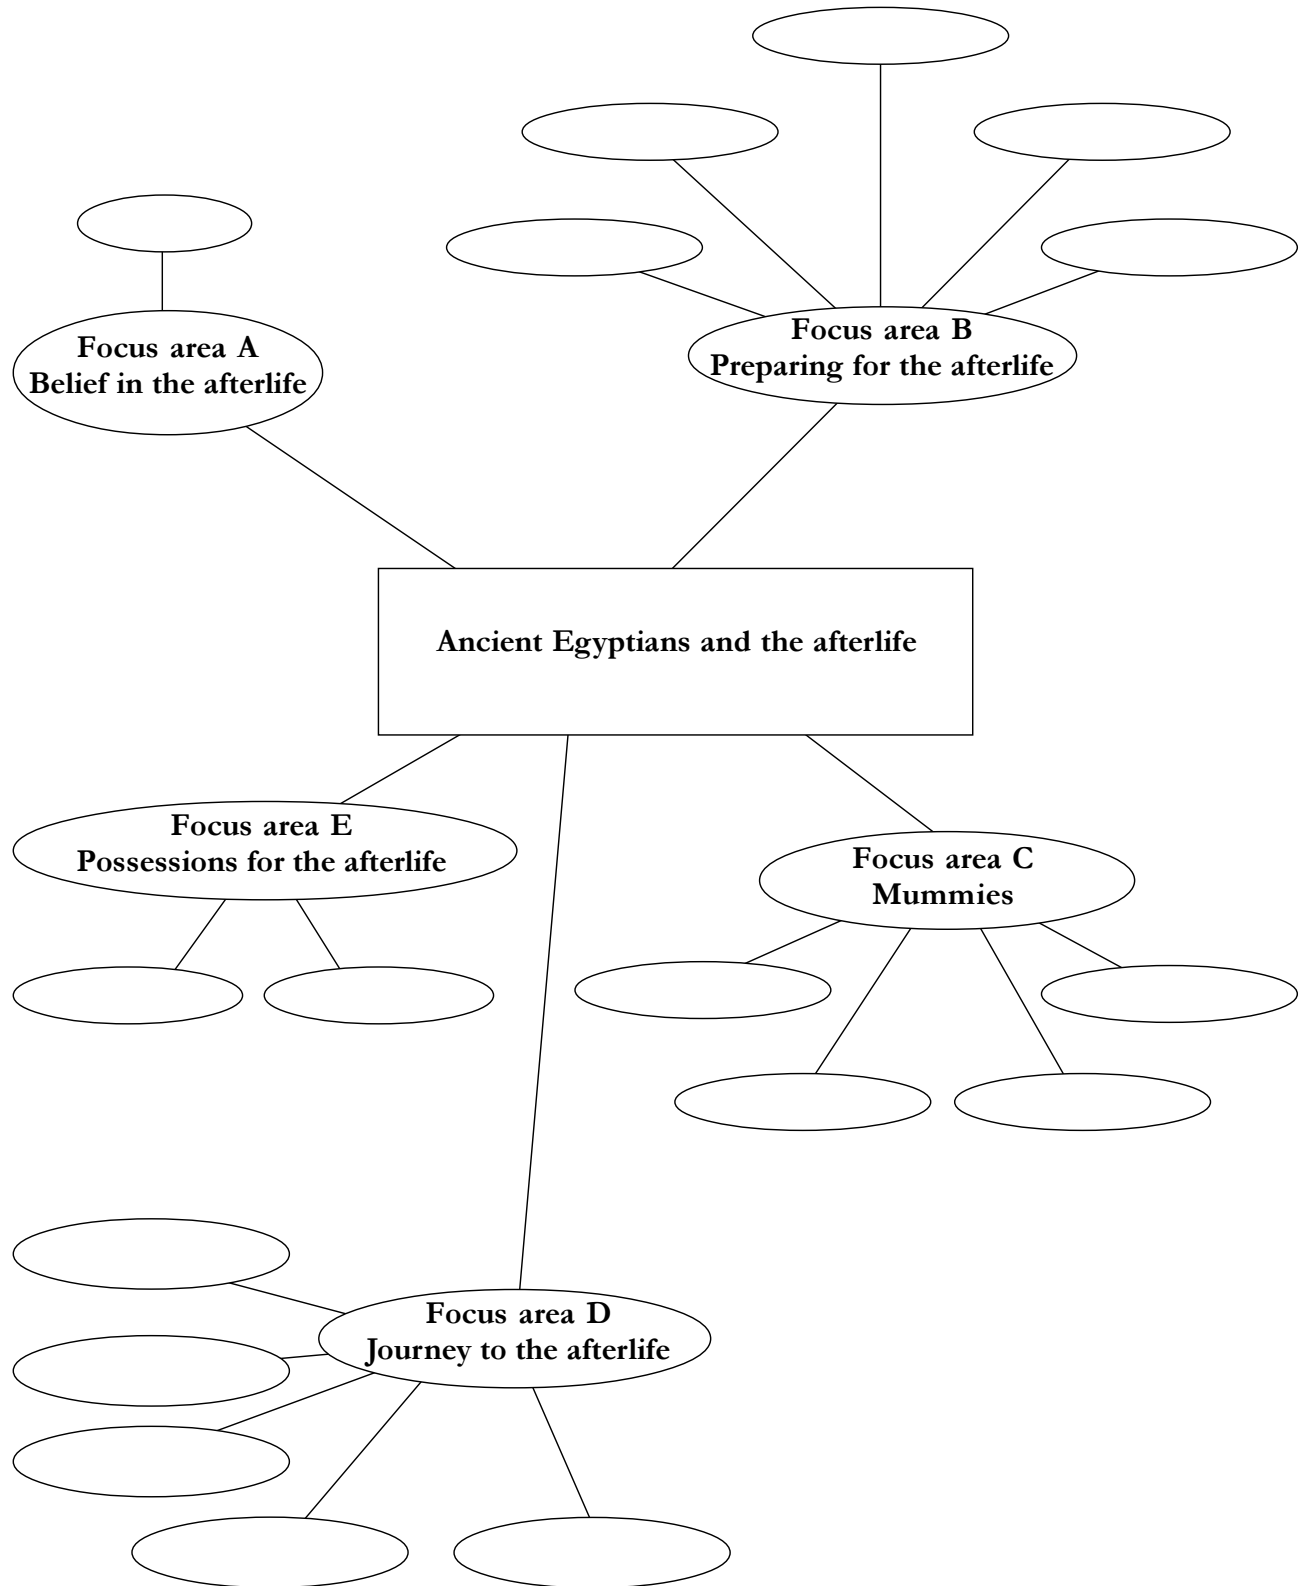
Focus area B
Preparing for the afterlife

Focus area A
Belief in the afterlife

Ancient Egyptians and the afterlife

Focus area E
Possessions for the afterlife

Focus area C
Mummies

Focus area D
Journey to the afterlife